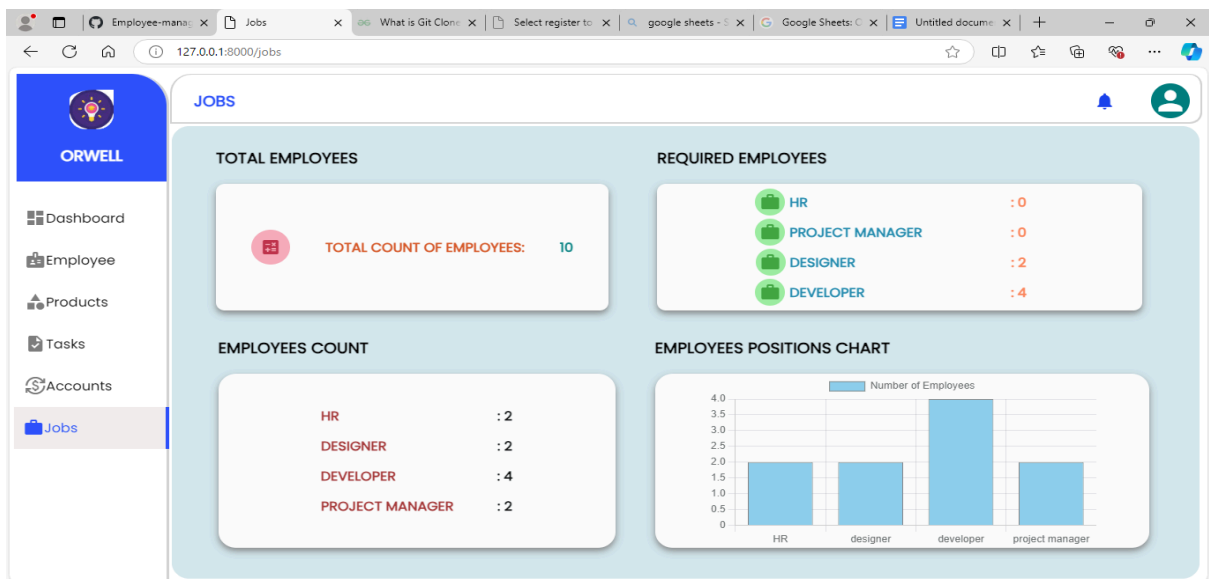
Employee-manag ×
Jobs ×
What is Git Clone ×
Select register to ×
google sheets - S ×
Google Sheets: C ×
Untitled docume ×
+

127.0.0.1:8000/jobs

ORWELL

Dashboard
Employee
Products
Tasks
Accounts
Jobs

JOBS

TOTAL EMPLOYEES

TOTAL COUNT OF EMPLOYEES: 10

REQUIRED EMPLOYEES

| | |
|---|---|
| HR | : 0 |
| PROJECT MANAGER | : 0 |
| DESIGNER | : 2 |
| DEVELOPER | : 4 |

EMPLOYEES COUNT

| | |
|---|---|
| HR | : 2 |
| DESIGNER | : 2 |
| DEVELOPER | : 4 |
| PROJECT MANAGER | : 2 |

EMPLOYEES POSITIONS CHART

Number of Employees

4.0
3.5
3.0
2.5
2.0
1.5
1.0
0.5
0

HR
designer
developer
project manager